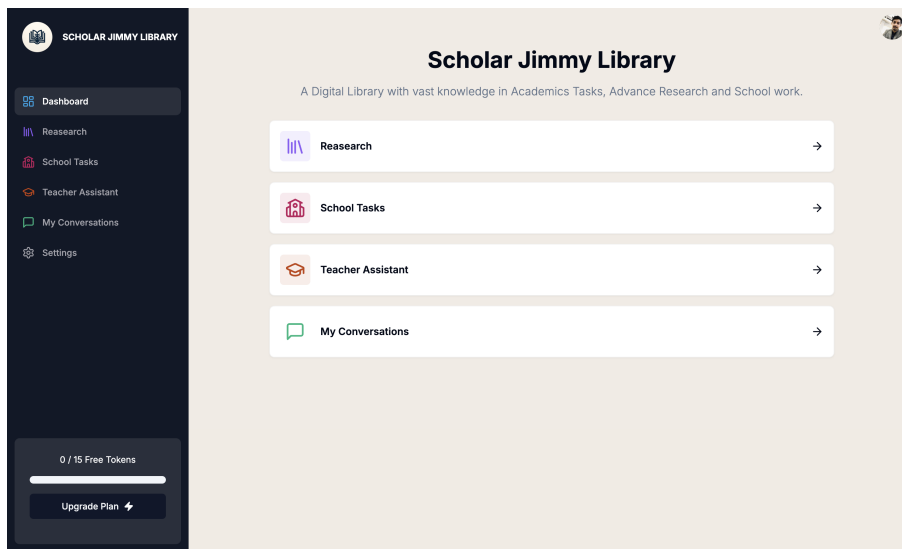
SCHOLAR JIMMY LIBRARY

Dashboard
Reasearch
School Tasks
Teacher Assistant
My Conversations
Settings

0 / 15 Free Tokens
Upgrade Plan

Scholar Jimmy Library

A Digital Library with vast knowledge in Academics Tasks, Advance Research and School work.

Reasearch →
School Tasks →
Teacher Assistant →
My Conversations →